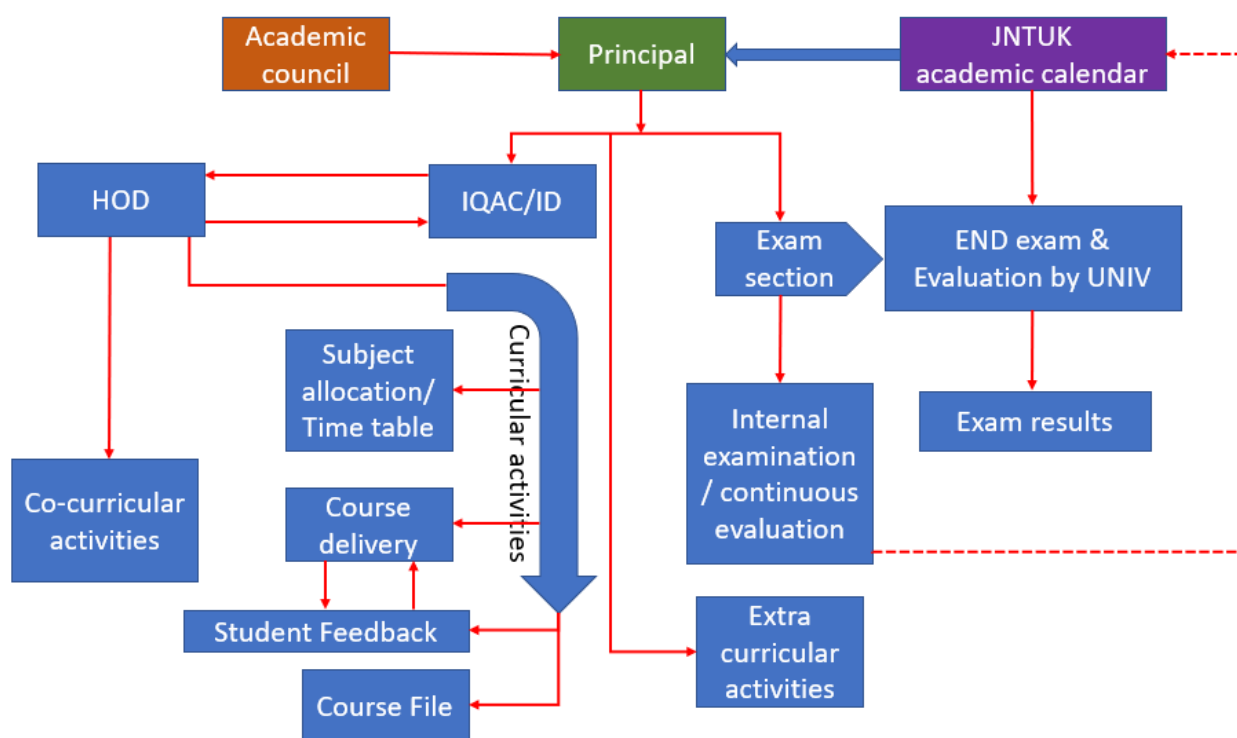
Academic council

Principal

JNTUK academic calendar

HOD

IQAC/ID

Exam section

END exam & Evaluation by UNIV

Curricular activities

Subject allocation/ Time table

Internal examination / continuous evaluation

Exam results

Co-curricular activities

Course delivery

Student Feedback

Course File

Extra curricular activities